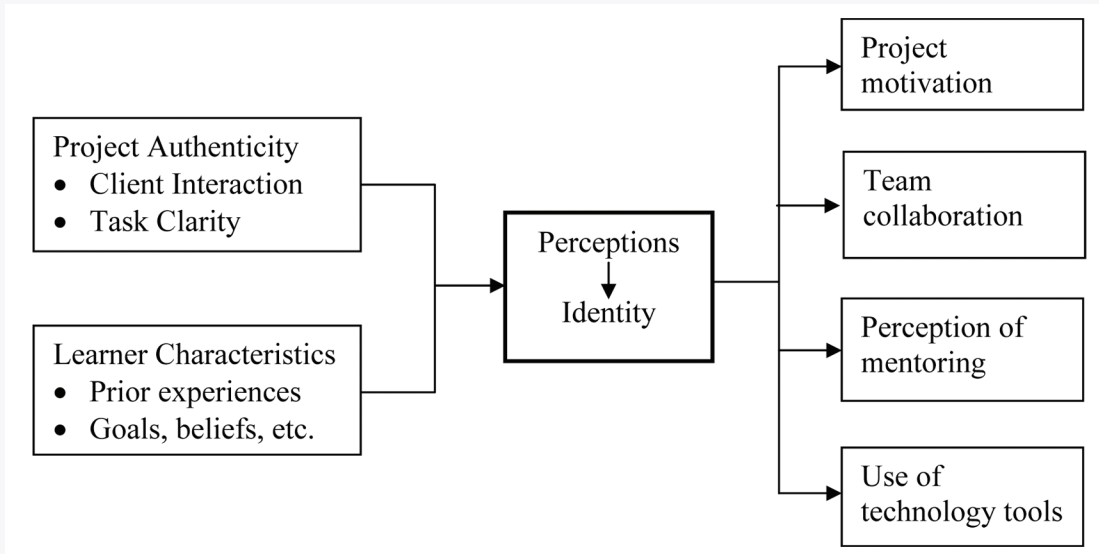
Project Authenticity
- Client Interaction
- Task Clarity

Learner Characteristics
- Prior experiences
- Goals, beliefs, etc.

Perceptions
Identity

Project motivation

Team collaboration

Perception of mentoring

Use of technology tools